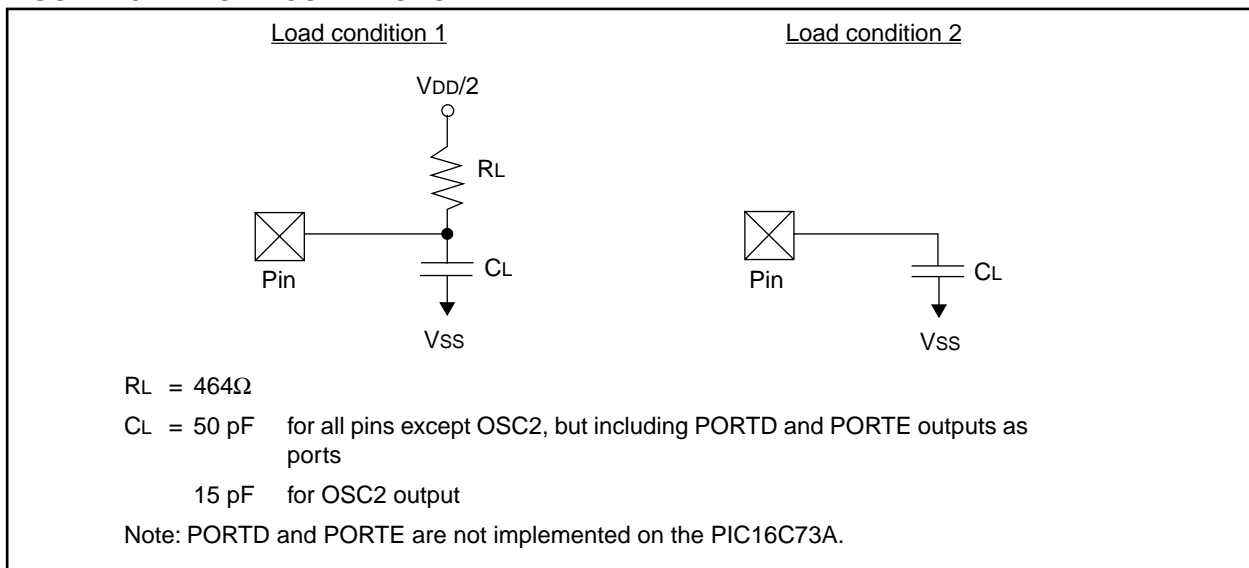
Load condition 1

Load condition 2

VDD/2

RL

Pin

CL

VSS

Pin

CL

VSS

RL = 464Ω

CL = 50 pF for all pins except OSC2, but including PORTD and PORTE outputs as ports

15 pF for OSC2 output

Note: PORTD and PORTE are not implemented on the PIC16C73A.